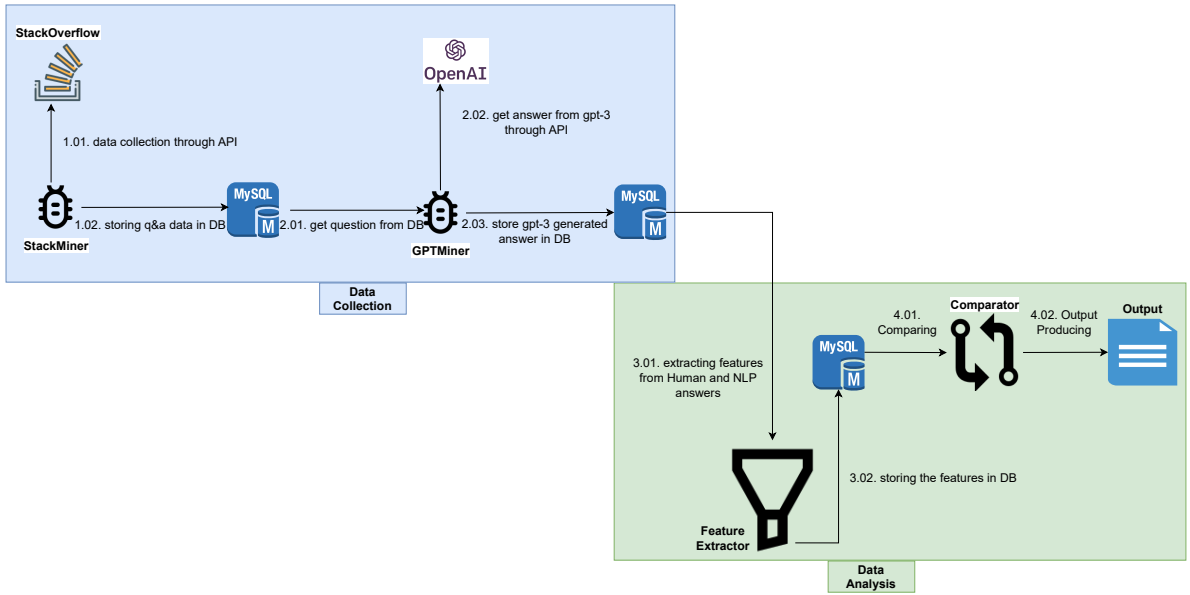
StackOverflow

OpenAI

2.02. get answer from gpt-3 through API

1.01. data collection through API

MySQL

MySQL

1.02. storing q&a data in DB

2.01. get question from DB

2.03. store gpt-3 generated answer in DB

StackMiner

GPTMiner

Data Collection

Comparator

Output

4.01. Comparing

4.02. Output Producing

MySQL

3.01. extracting features from Human and NLP answers

3.02. storing the features in DB

Feature Extractor

Data Analysis